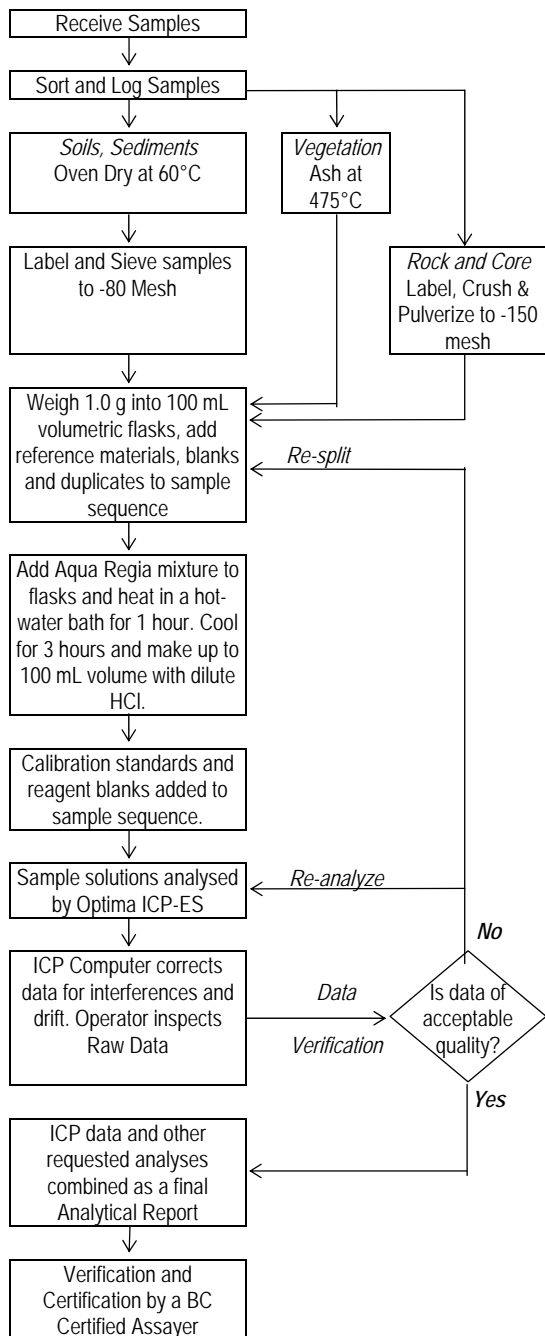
Receive Samples

Sort and Log Samples

Soils, Sediments
Oven Dry at 60°C

Vegetation
Ash at 475°C

Label and Sieve samples to -80 Mesh

Rock and Core
Label, Crush & Pulverize to -150 mesh

Weigh 1.0 g into 100 mL volumetric flasks, add reference materials, blanks and duplicates to sample sequence

Re-split

Add Aqua Regia mixture to flasks and heat in a hot-water bath for 1 hour. Cool for 3 hours and make up to 100 mL volume with dilute HCl.

Calibration standards and reagent blanks added to sample sequence.

Sample solutions analysed by Optima ICP-ES

Re-analyze

No

ICP Computer corrects data for interferences and drift. Operator inspects Raw Data

Data

Verification

Is data of acceptable quality?

Yes

ICP data and other requested analyses combined as a final Analytical Report

Verification and Certification by a BC Certified Assayer